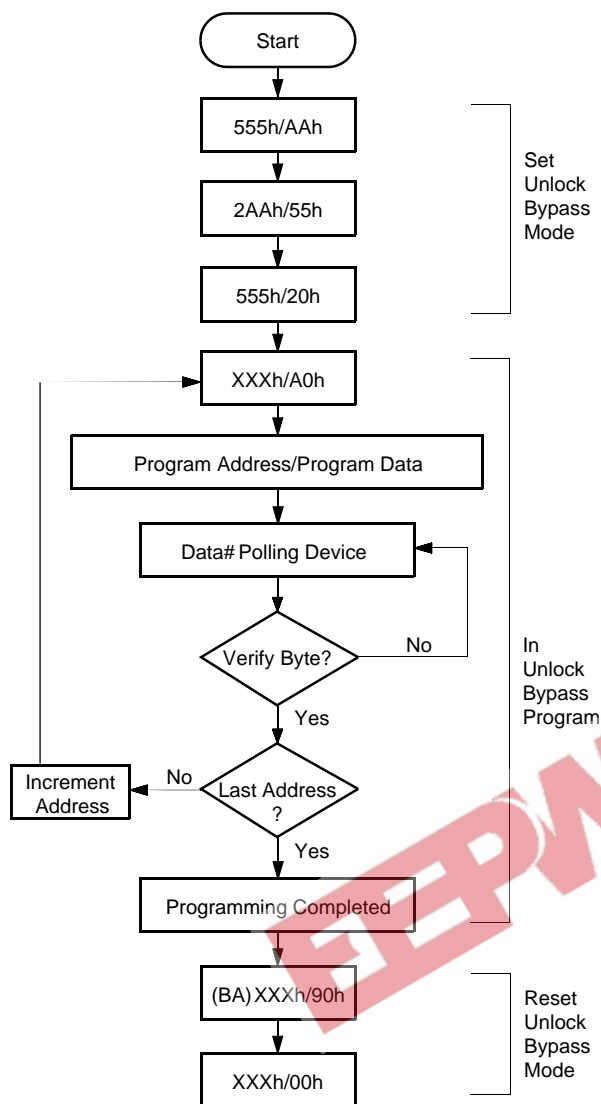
Start

555h/AAh

2AAh/55h

555h/20h

Set Unlock Bypass Mode

XXXh/A0h

Program Address/Program Data

Data# Polling Device

Verify Byte?

No

Yes

Increment Address

No

Last Address ?

Yes

Programming Completed

In Unlock Bypass Program

(BA) XXXh/90h

XXXh/00h

Reset Unlock Bypass Mode

EEPW